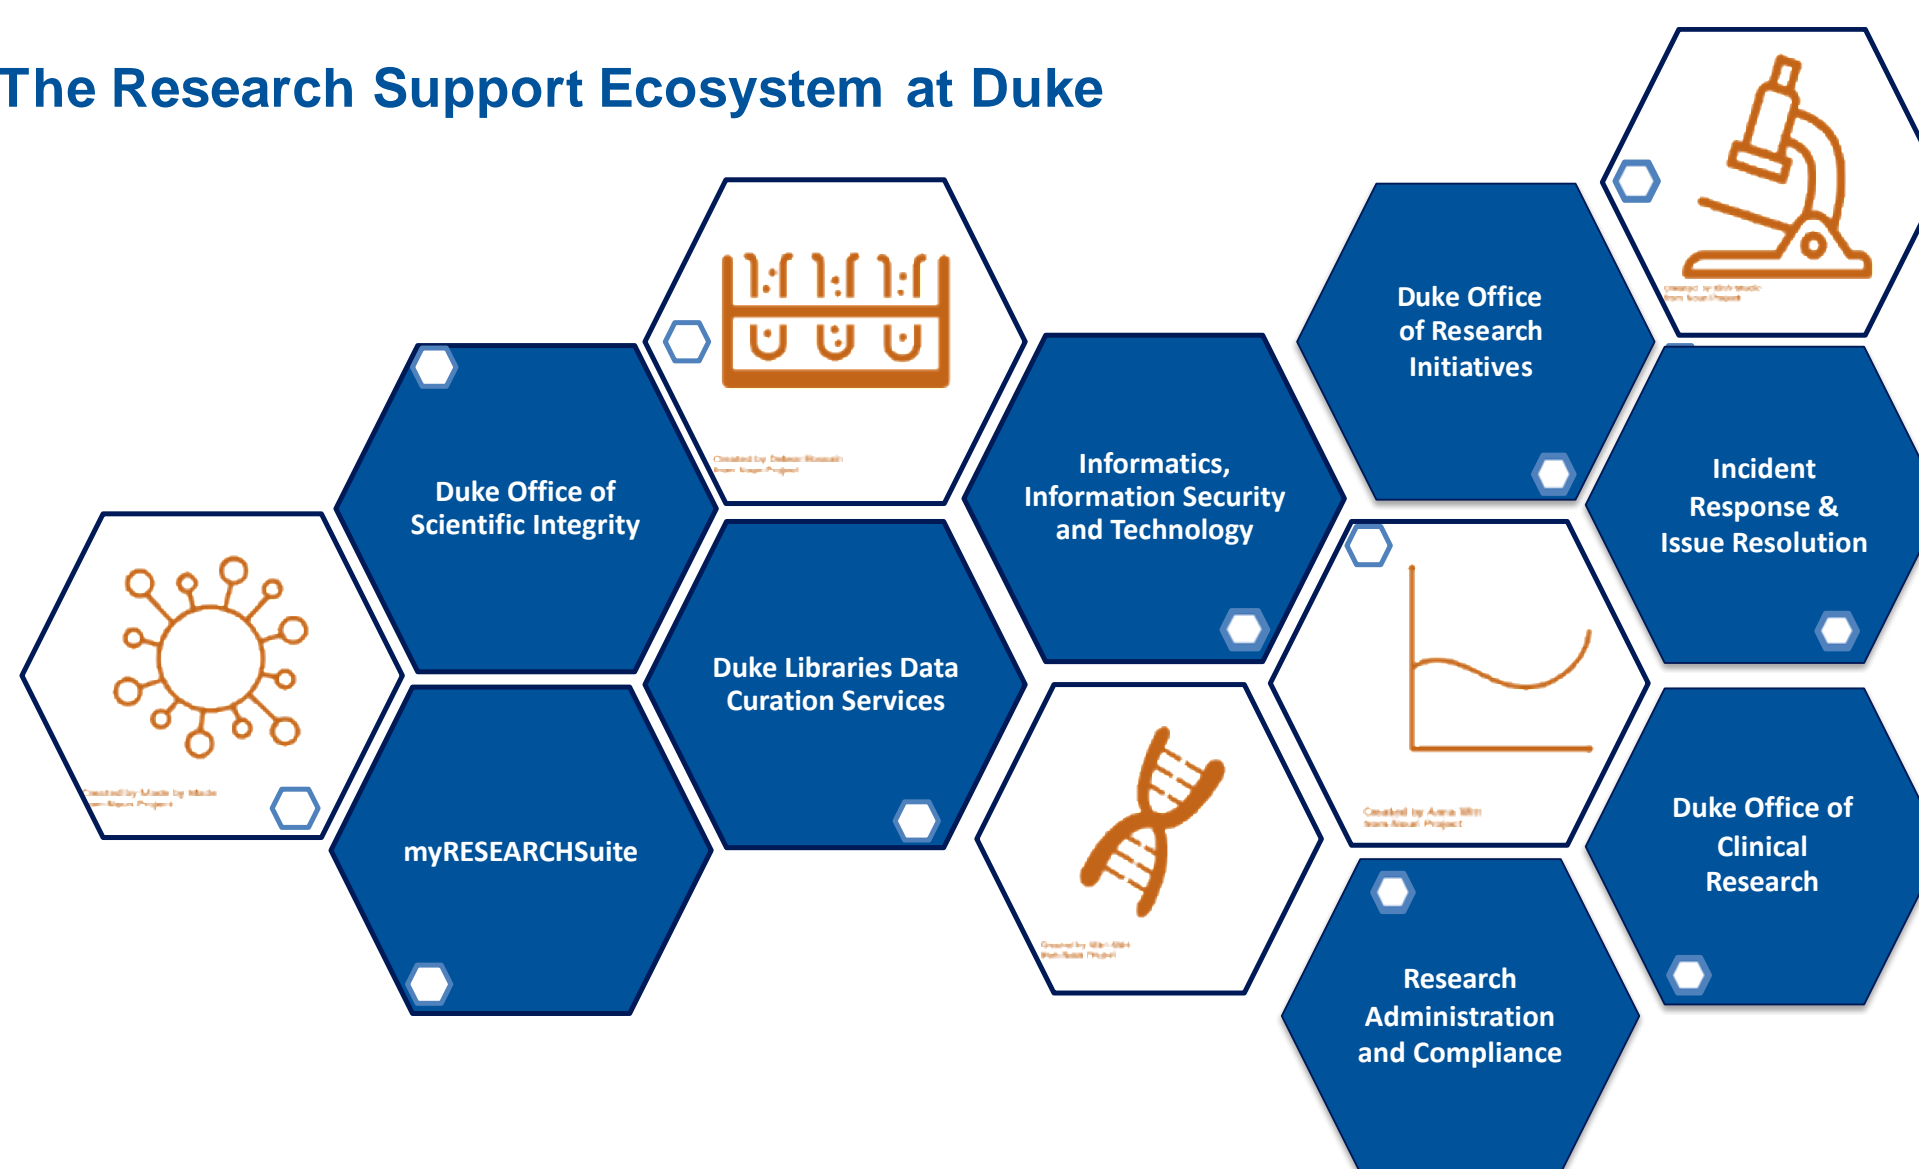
The Research Support Ecosystem at Duke

Duke Office of Research Initiatives

Created by Dabeer Hussain from Noun Project

Duke Office of Scientific Integrity

Informatics, Information Security and Technology

Incident Response & Issue Resolution

Created by Made by Made from Noun Project

Duke Libraries Data Curation Services

myRESEARCHSuite

Created by Anna Witt from Noun Project

Duke Office of Clinical Research

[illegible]

Research Administration and Compliance